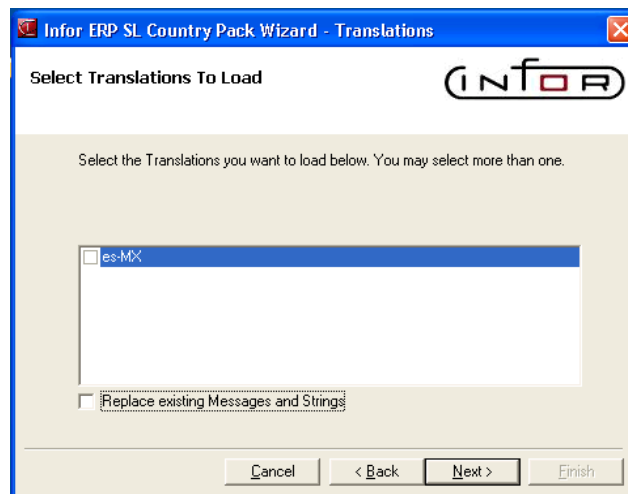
Infor ERP SL Country Pack Wizard - Translations

Select Translations To Load

INFOR

Select the Translations you want to load below. You may select more than one.

es-MX

Replace existing Messages and Strings

Cancel

< Back

Next >

Finish